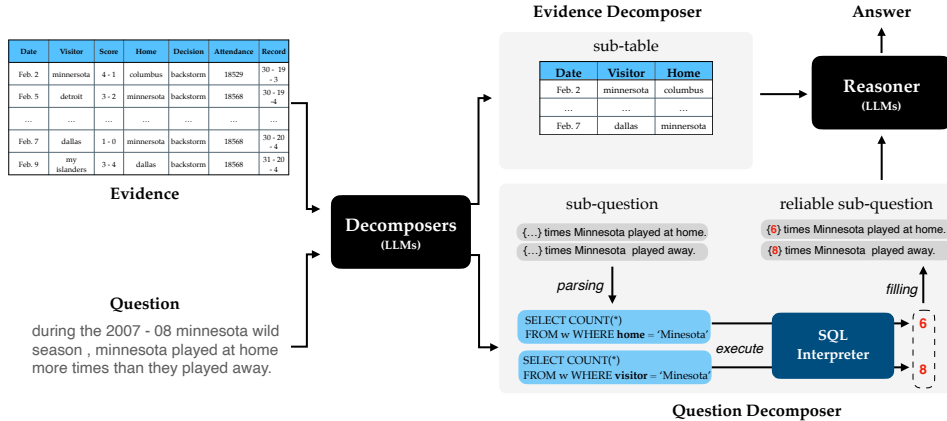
| Date | Visitor | Score | Home | Decision | Attendance | Record |
|---|---|---|---|---|---|---|
| Feb. 2 | minnersota | 4 - 1 | columbus | backstorm | 18529 | 30 - 19 - 3 |
| Feb. 5 | detroit | 3 - 2 | minnersota | backstorm | 18568 | 30 - 19 -4 |
| ... | ... | ... | ... | ... | ... | ... |
| Feb. 7 | dallas | 1 - 0 | minnersota | backstorm | 18568 | 30 - 20 - 4 |
| Feb. 9 | my islanders | 3 - 4 | dallas | backstorm | 18568 | 31 - 20 - 4 |

Evidence

Question

during the 2007 - 08 minnesota wild season , minnesota played at home more times than they played away.

Decomposers
(LLMs)

Evidence Decomposer

sub-table

| Date | Visitor | Home |
|---|---|---|
| Feb. 2 | minnersota | columbus |
| ... | ... | ... |
| Feb. 7 | dallas | minnersota |

Answer

Reasoner
(LLMs)

sub-question

{…} times Minnesota played at home.

{…} times Minnesota played away.

parsing

SELECT COUNT(*) FROM w WHERE home = 'Minesota'

SELECT COUNT(*) FROM w WHERE visitor = 'Minesota'

execute

SQL Interpreter

reliable sub-question

{6} times Minnesota played at home.

{8} times Minnesota played away.

filling

6

8

Question Decomposer